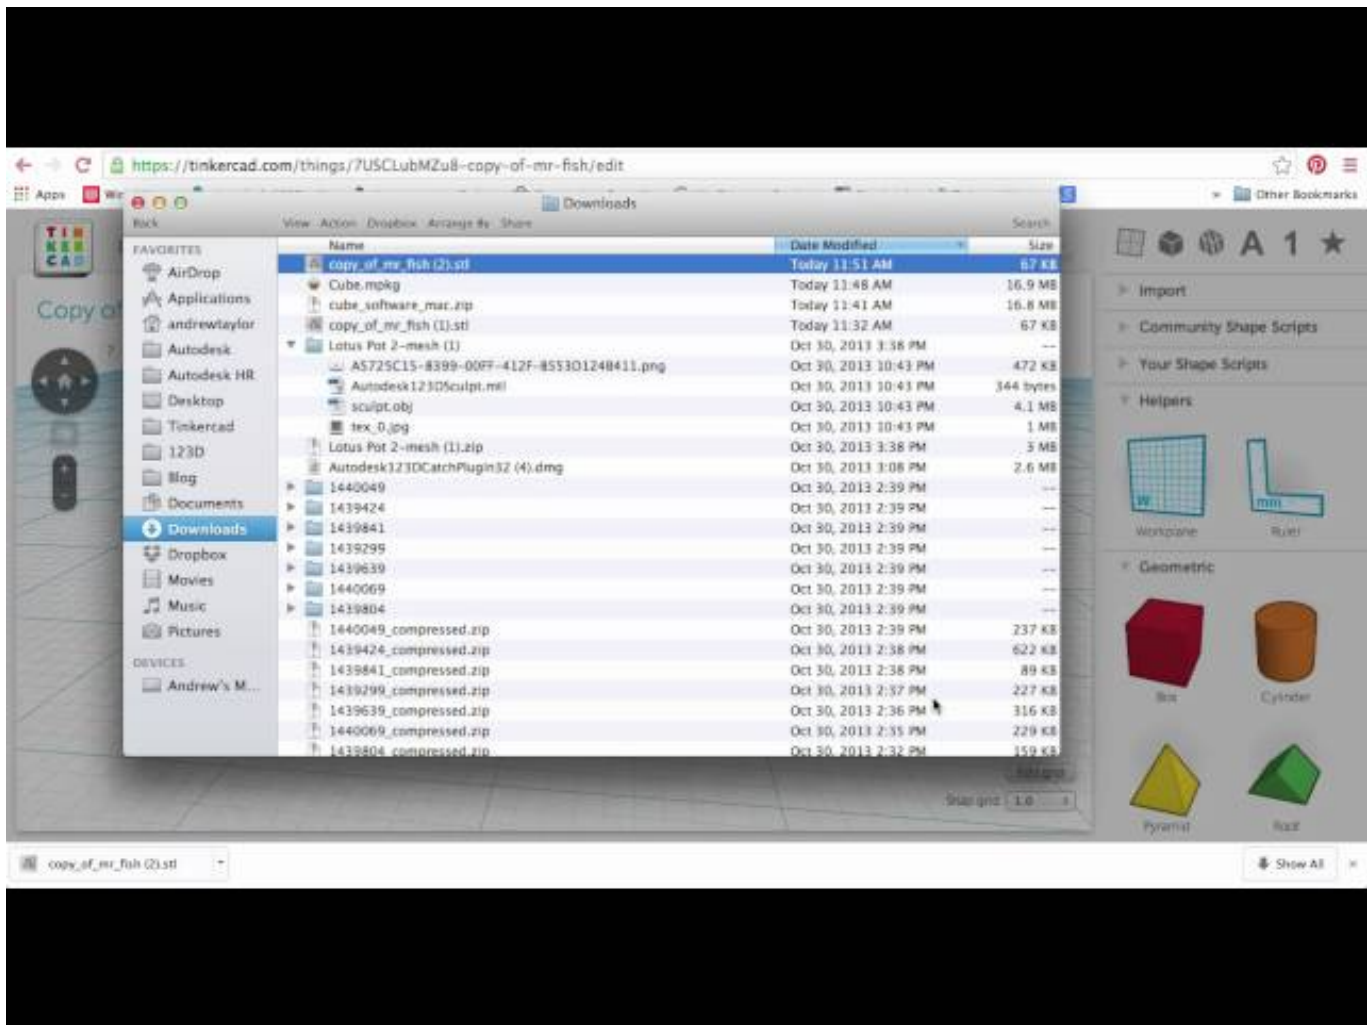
https://tinkercad.com/things/7USCLubMZu8-copy-of-mr-fish/edit

Apps

Other Bookmarks

Downloads

Back

View Action Dropbox Arrange By Share

Search

TIN KER CAD

Copy of

FAVORITES

AirDrop

Applications

andrewtaylor

Autodesk

Autodesk HR

Desktop

Tinkercad

123D

Blog

Documents

Downloads

Dropbox

Movies

Music

Pictures

DEVICES

Andrew's M...

| Name | Date Modified | Size |
|---|---|---|
| copy_of_mr_fish (2).stl | Today 11:51 AM | 67 KB |
| Cube.mpkg | Today 11:48 AM | 16.9 MB |
| cube_software_mac.zip | Today 11:41 AM | 16.8 MB |
| copy_of_mr_fish (1).stl | Today 11:32 AM | 67 KB |
| Lotus Pot 2-mesh (1) | Oct 30, 2013 3:38 PM | -- |
| A5725C15-8399-00FF-412F-85530124B411.png | Oct 30, 2013 10:43 PM | 472 KB |
| Autodesk123DSculpt.mtl | Oct 30, 2013 10:43 PM | 344 bytes |
| sculpt.obj | Oct 30, 2013 10:43 PM | 4.1 MB |
| tex_0.jpg | Oct 30, 2013 10:43 PM | 1 MB |
| Lotus Pot 2-mesh (1).zip | Oct 30, 2013 3:38 PM | 3 MB |
| Autodesk123DCatchPlugin32 (4).dmg | Oct 30, 2013 3:08 PM | 2.6 MB |
| 1440049 | Oct 30, 2013 2:39 PM | -- |
| 1439424 | Oct 30, 2013 2:39 PM | -- |
| 1439841 | Oct 30, 2013 2:39 PM | -- |
| 1439299 | Oct 30, 2013 2:39 PM | -- |
| 1439639 | Oct 30, 2013 2:39 PM | -- |
| 1440069 | Oct 30, 2013 2:39 PM | -- |
| 1439804 | Oct 30, 2013 2:39 PM | -- |
| 1440049_compressed.zip | Oct 30, 2013 2:39 PM | 237 KB |
| 1439424_compressed.zip | Oct 30, 2013 2:38 PM | 622 KB |
| 1439841_compressed.zip | Oct 30, 2013 2:38 PM | 89 KB |
| 1439299_compressed.zip | Oct 30, 2013 2:37 PM | 227 KB |
| 1439639_compressed.zip | Oct 30, 2013 2:36 PM | 316 KB |
| 1440069_compressed.zip | Oct 30, 2013 2:35 PM | 229 KB |
| 1439804_compressed.zip | Oct 30, 2013 2:32 PM | 159 KB |

A 1

Import

Community Shape Scripts

Your Shape Scripts

Helpers

Workplane

Ruler

Geometric

Box

Cylinder

Pyramid

Roof

Snap grid 1.0

copy_of_mr_fish (2).stl

Show All